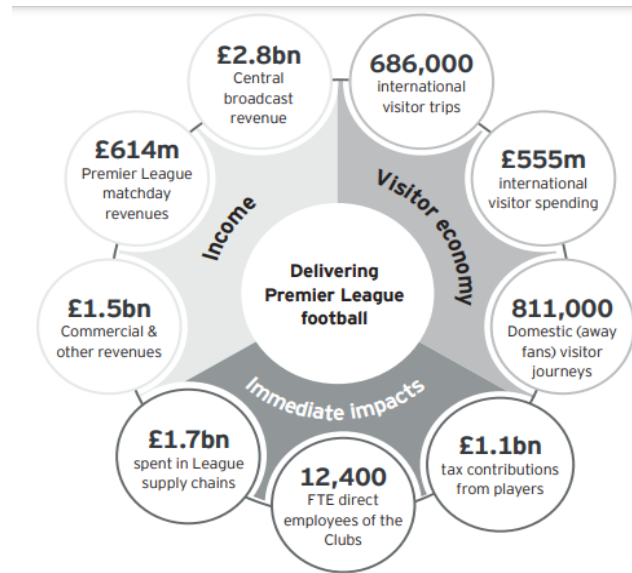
£2.8bn
Central broadcast revenue

686,000
international visitor trips

£614m
Premier League matchday revenues

£555m
international visitor spending

Income

Visitor economy

Delivering Premier League football

£1.5bn
Commercial & other revenues

811,000
Domestic (away fans) visitor journeys

Immediate impacts

£1.7bn
spent in League supply chains

£1.1bn
tax contributions from players

12,400
FTE direct employees of the Clubs